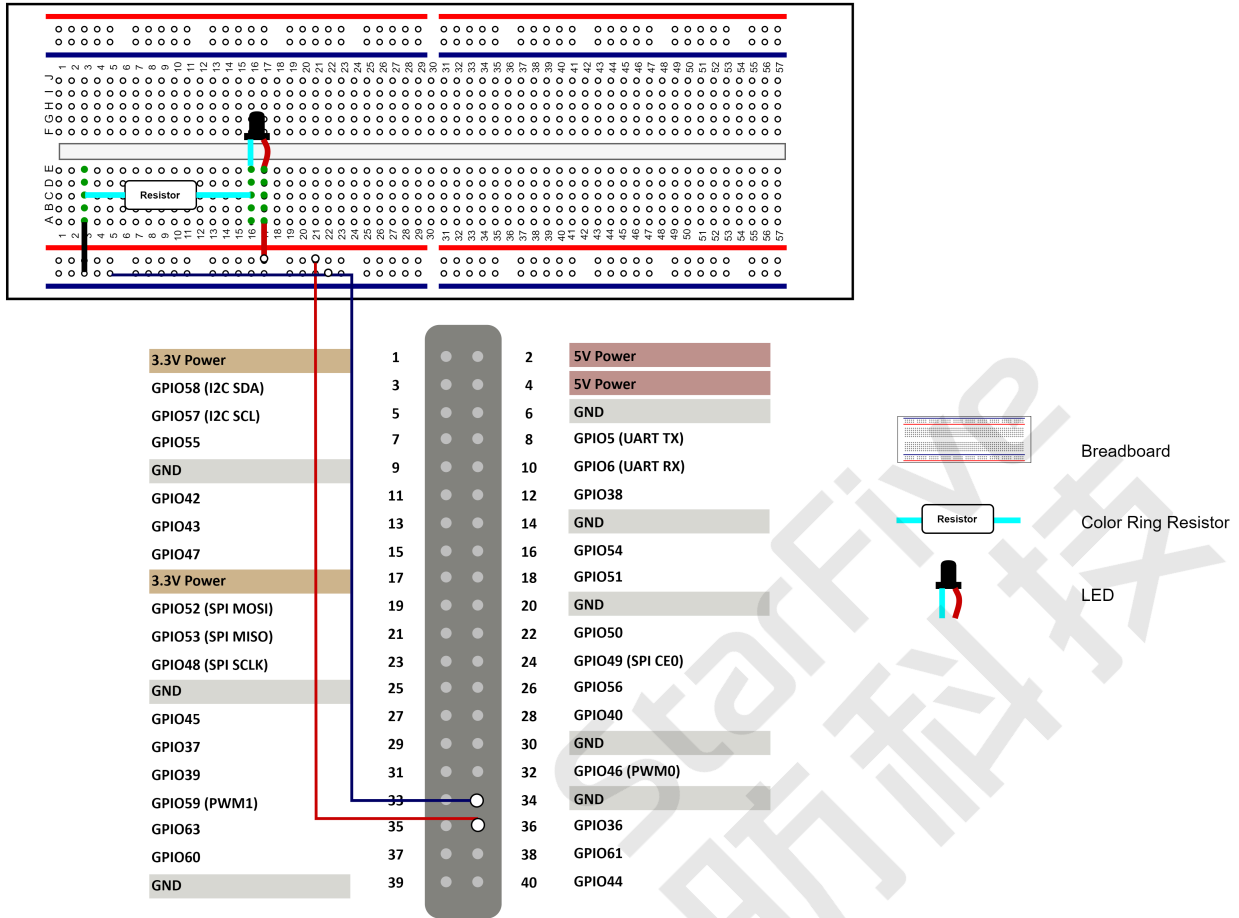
Resistor

| | | | |
|---|---|---|---|
| 3.3V Power | 1 | 2 | 5V Power |
| GPIO58 (I2C SDA) | 3 | 4 | 5V Power |
| GPIO57 (I2C SCL) | 5 | 6 | GND |
| GPIO55 | 7 | 8 | GPIO5 (UART TX) |
| GND | 9 | 10 | GPIO6 (UART RX) |
| GPIO42 | 11 | 12 | GPIO38 |
| GPIO43 | 13 | 14 | GND |
| GPIO47 | 15 | 16 | GPIO54 |
| 3.3V Power | 17 | 18 | GPIO51 |
| GPIO52 (SPI MOSI) | 19 | 20 | GND |
| GPIO53 (SPI MISO) | 21 | 22 | GPIO50 |
| GPIO48 (SPI SCLK) | 23 | 24 | GPIO49 (SPI CE0) |
| GND | 25 | 26 | GPIO56 |
| GPIO45 | 27 | 28 | GPIO40 |
| GPIO37 | 29 | 30 | GND |
| GPIO39 | 31 | 32 | GPIO46 (PWM0) |
| GPIO59 (PWM1) | 33 | 34 | GND |
| GPIO63 | 35 | 36 | GPIO36 |
| GPIO60 | 37 | 38 | GPIO61 |
| GND | 39 | 40 | GPIO44 |

Breadboard

Resistor
Color Ring Resistor

LED

StarFive 昉科技